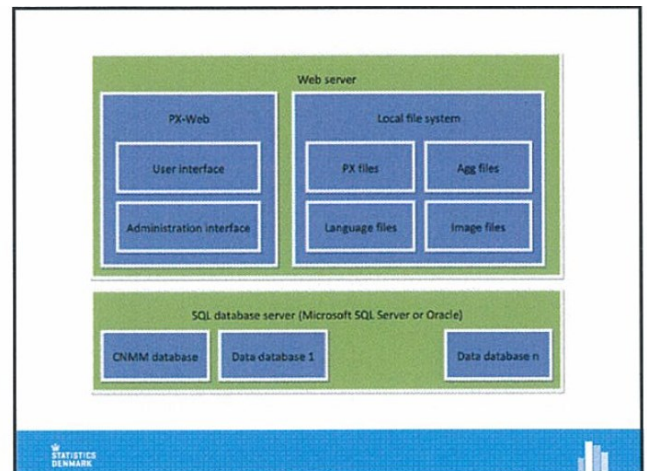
Web server

PX-Web

User interface

Administration interface

Local file system

PX files

Agg files

Language files

Image files

SQL database server (Microsoft SQL Server or Oracle)

CNMM database

Data database 1

Data database n

STATISTICS DENMARK